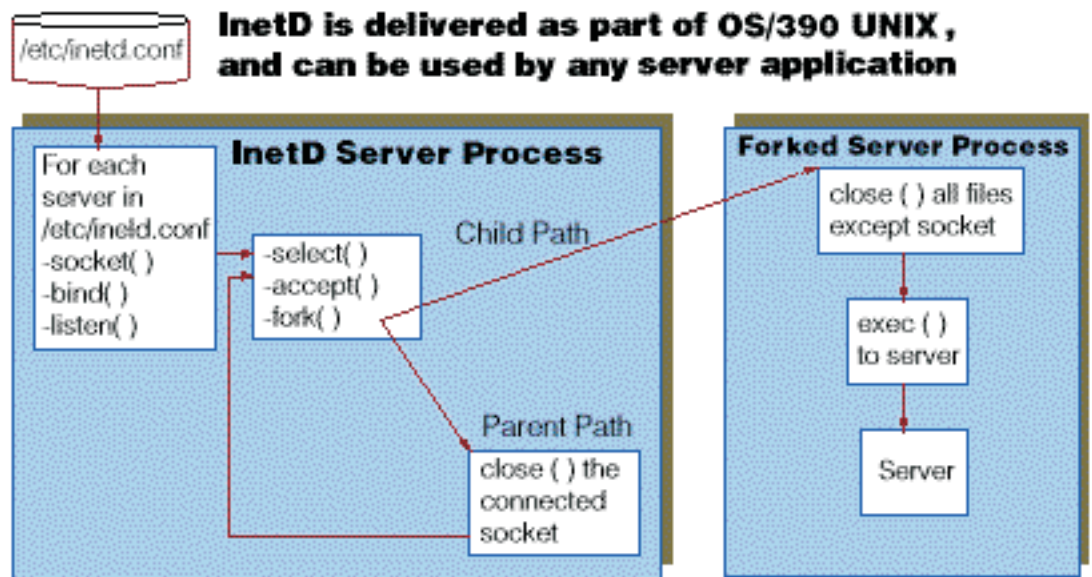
/etc/inetd.conf

InetD is delivered as part of OS/390 UNIX , and can be used by any server application

InetD Server Process

For each server in /etc/ineld.conf
-socket( )
-bind( )
-listen( )

-select( )
-accept( )
-fork( )

Child Path

Parent Path

close ( ) the connected socket

Forked Server Process

close ( ) all files except socket

exec ( ) to server

Server